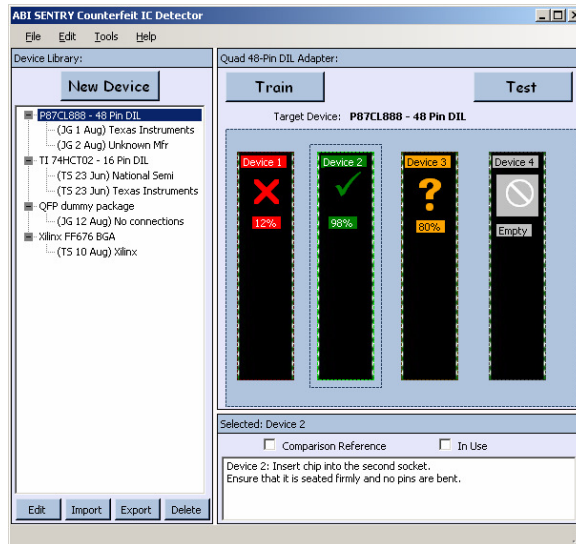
ABI SENTRY Counterfeit IC Detector

File Edit Tools Help

Device Library:

New Device

P87CL888 - 48 Pin DIL
(JG 1 Aug) Texas Instruments
(JG 2 Aug) Unknown Mfr
TI 74HCT02 - 16 Pin DIL
(TS 23 Jun) National Semi
(TS 23 Jun) Texas Instruments
QFP dummy package
(JG 12 Aug) No connections
Xilinx FF676 BGA
(TS 10 Aug) Xilinx

Edit Import Export Delete

Quad 48-Pin DIL Adapter:

Train Test

Target Device: P87CL888 - 48 Pin DIL

Device 1
12%

Device 2
98%

Device 3
?
80%

Device 4
Empty

Selected: Device 2

Comparison Reference In Use

Device 2: Insert chip into the second socket.
Ensure that it is seated firmly and no pins are bent.